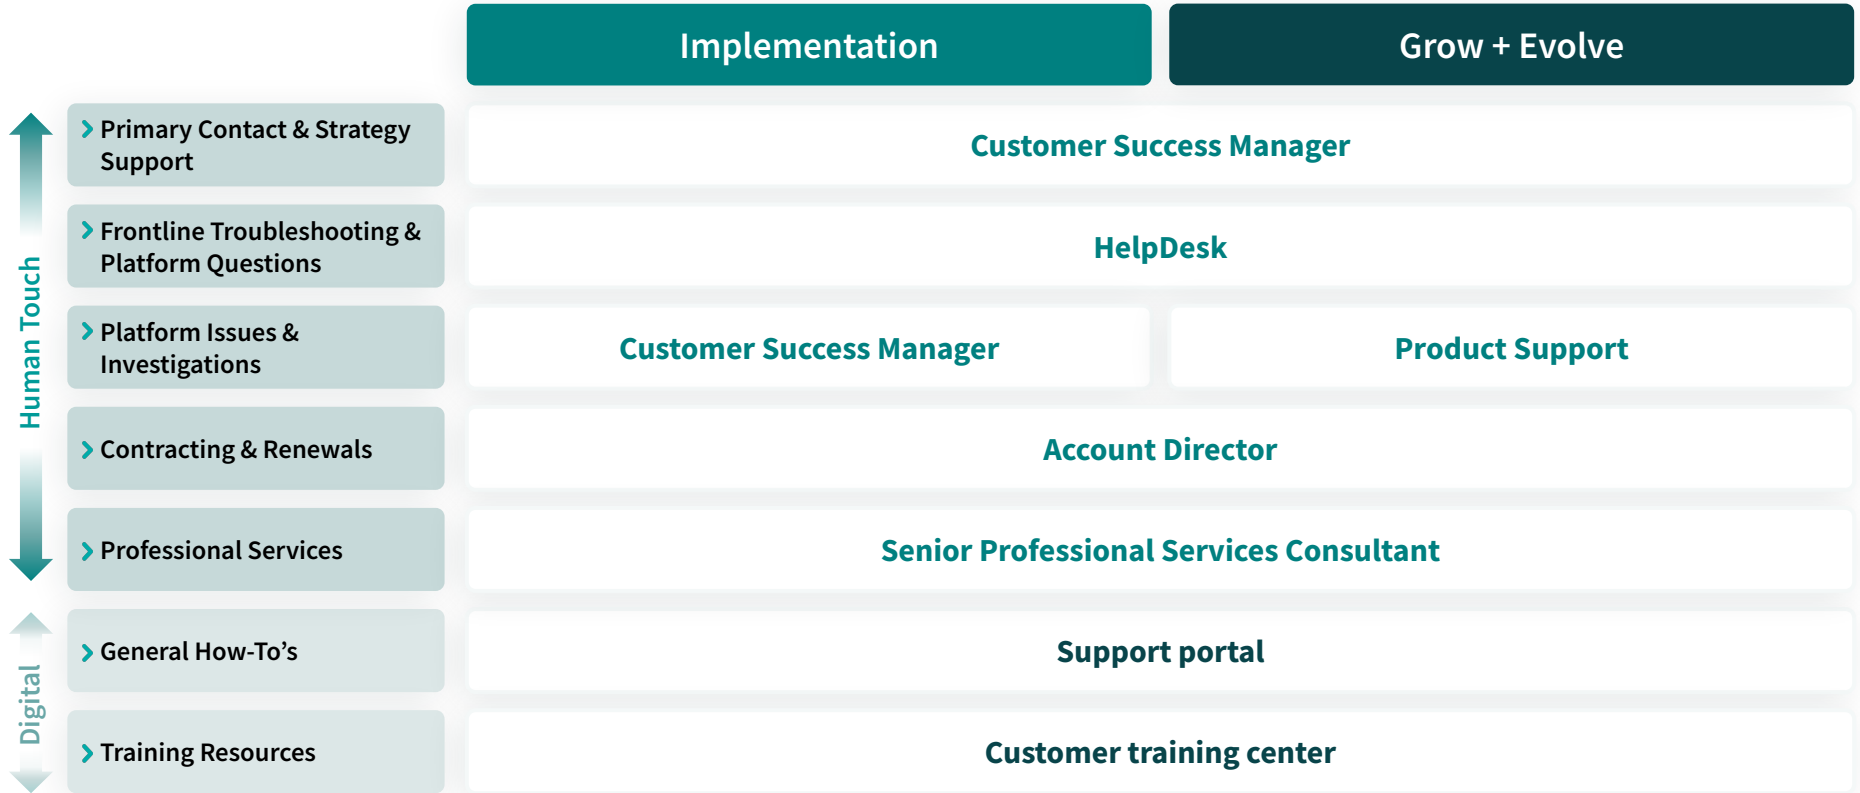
| | Implementation | Grow + Evolve |
|---|---|---|
| Primary Contact & Strategy Support | Customer Success Manager | |
| Frontline Troubleshooting & Platform Questions | HelpDesk | |
| Platform Issues & Investigations | Customer Success Manager | Product Support |
| Contracting & Renewals | Account Director | |
| Professional Services | Senior Professional Services Consultant | |
| General How-To’s | Support portal | |
| Training Resources | Customer training center | |

Human Touch

Digital